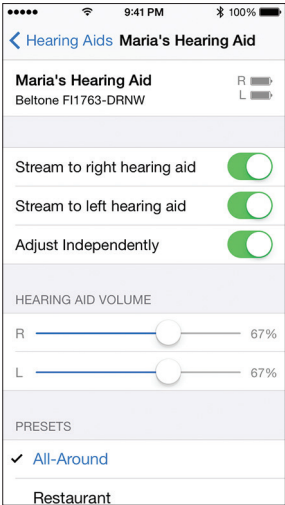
9:41 PM
100%

Hearing Aids Maria's Hearing Aid

Maria's Hearing Aid
Beltone FI1763-DRNW
R
L

Stream to right hearing aid
Stream to left hearing aid
Adjust Independently

HEARING AID VOLUME
R 67%
L 67%

PRESETS
✓ All-Around
Restaurant